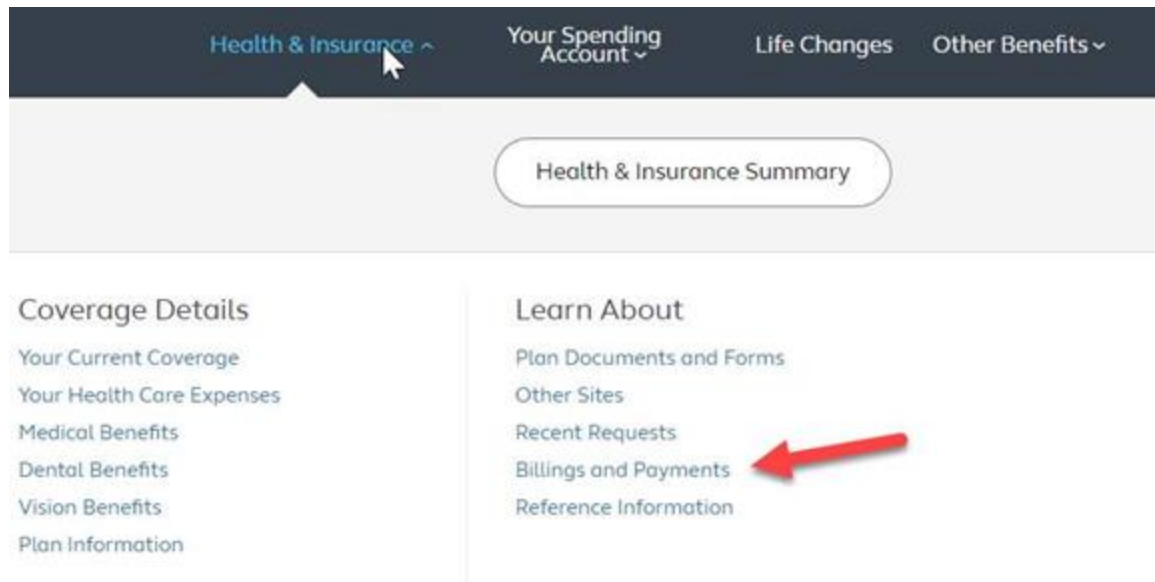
Health & Insurance ^

Your Spending Account ⌄

Life Changes

Other Benefits ⌄

Health & Insurance Summary

Coverage Details

Your Current Coverage

Your Health Care Expenses

Medical Benefits

Dental Benefits

Vision Benefits

Plan Information

Learn About

Plan Documents and Forms

Other Sites

Recent Requests

Billings and Payments

Reference Information